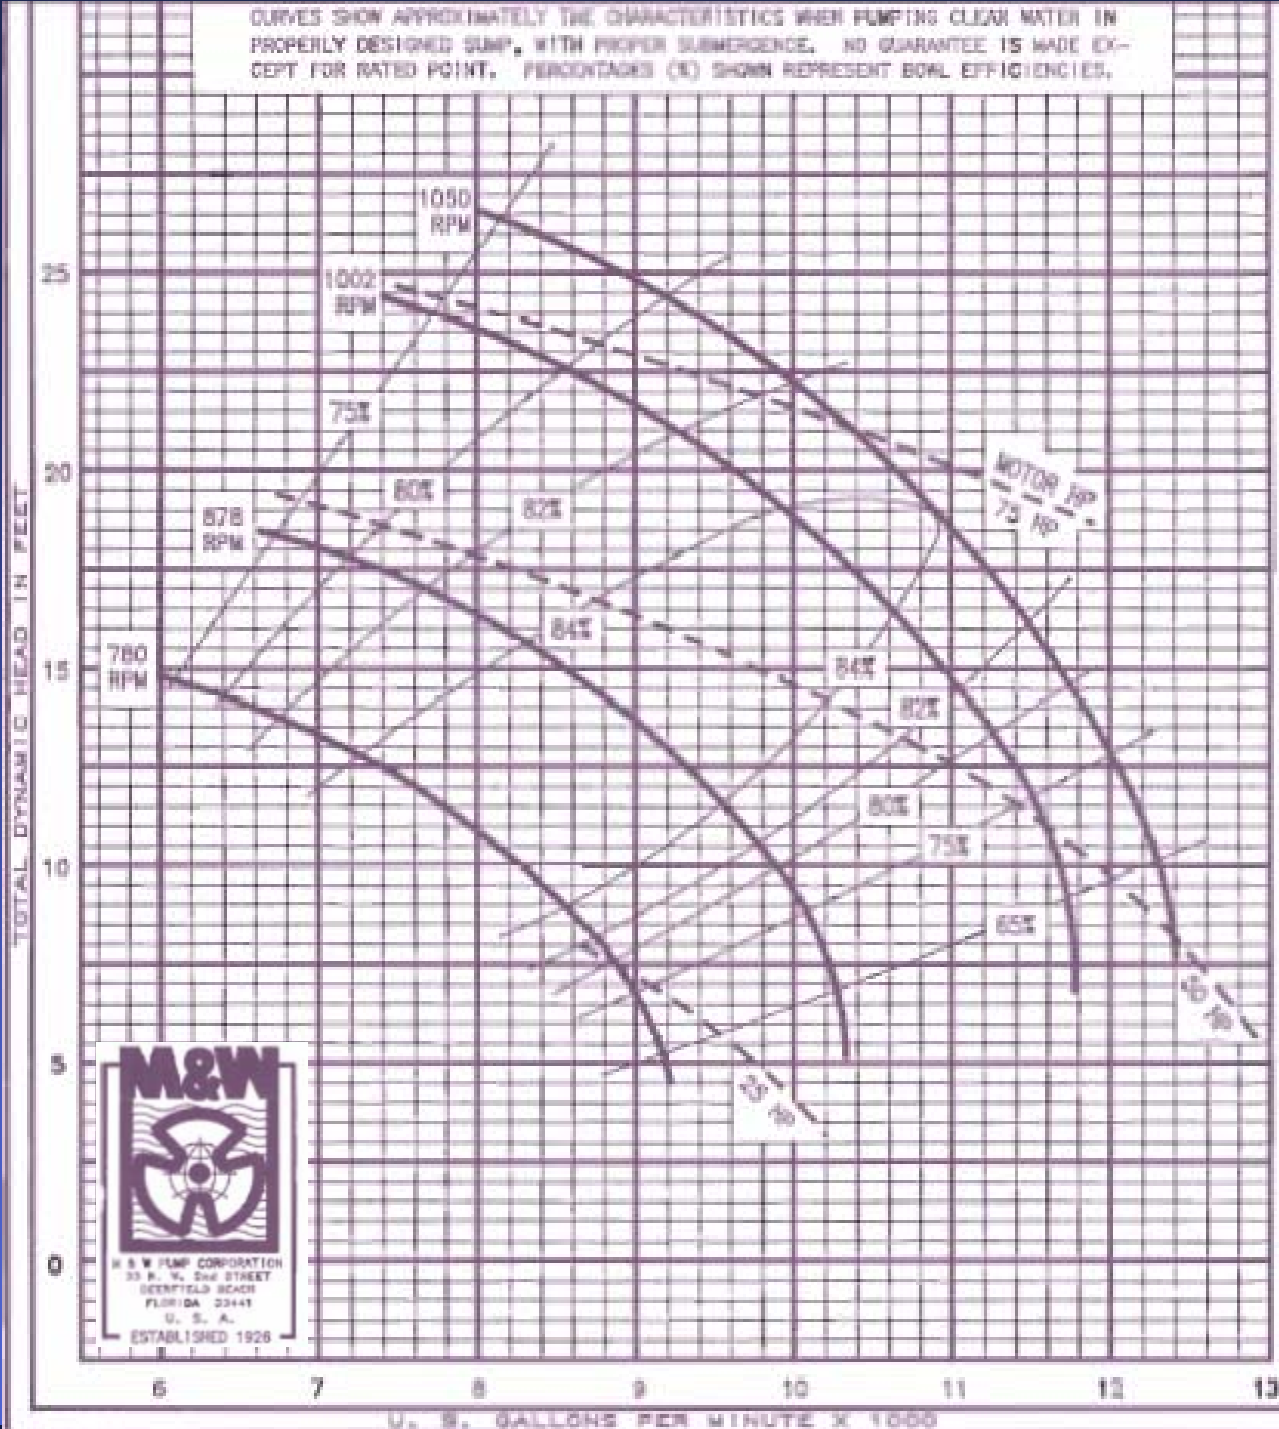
CURVES SHOW APPROXIMATELY THE CHARACTERISTICS WHEN PUMPING CLEAN WATER IN PROPERLY DESIGNED SUMP, WITH PROPER SUBMERGENCE. NO GUARANTEE IS MADE EXCEPT FOR RATED POINT. PERCENTAGES (%) SHOWN REPRESENT BOWL EFFICIENCIES.

1050 RPM
1002 RPM
878 RPM
780 RPM

75%
80%
82%
84%
84%
82%
80%
75%
65%

MOTOR HP
75 HP
60 HP
25 HP

TOTAL DYNAMIC HEAD IN FEET

25
20
15
10
5
0

M&W

M & W PUMP CORPORATION
33 N. W. 2nd STREET
DEERFIELD BEACH
FLORIDA 33441
U. S. A.
ESTABLISHED 1926

6
7
8
9
10
11
12
13

U. S. GALLONS PER MINUTE X 1000